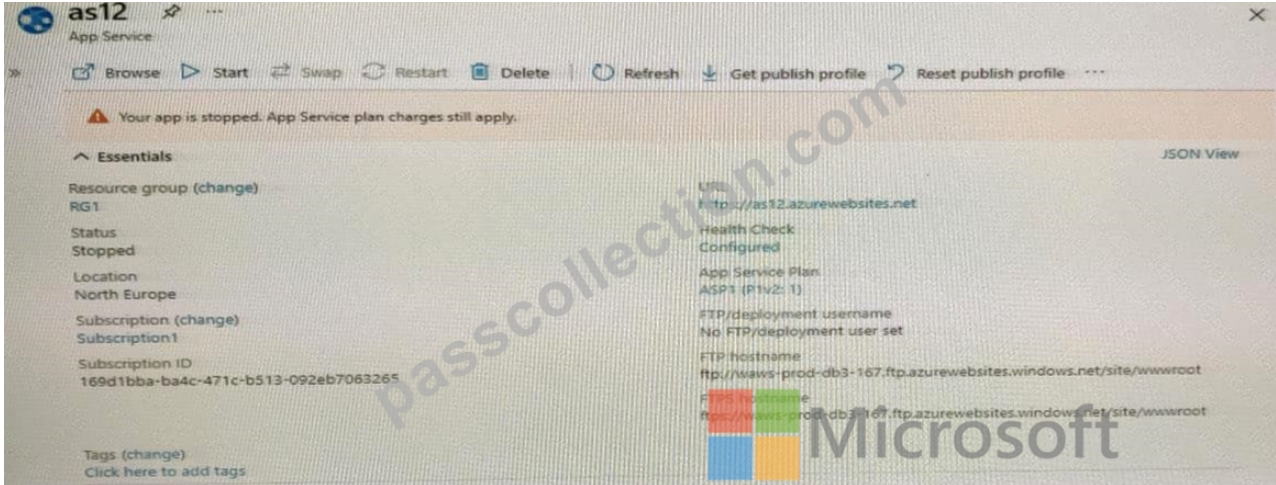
as12
App Service

Browse Start Swap Restart Delete Refresh Get publish profile Reset publish profile ···

Your app is stopped. App Service plan charges still apply.

Essentials

JSON View

Resource group (change)
RG1

Status
Stopped

Location
North Europe

Subscription (change)
Subscription1

Subscription ID
169d1bba-ba4c-471c-b513-092eb7063265

Tags (change)
Click here to add tags

URL
https://as12.azurewebsites.net

Health Check
Configured

App Service Plan
ASP1 (P1v2: 1)

FTP/deployment username
No FTP/deployment user set

FTP hostname
ftp://waws-prod-db3-167.ftp.azurewebsites.windows.net/site/wwwroot

FTPS hostname
ftps://waws-prod-db3-167.ftp.azurewebsites.windows.net/site/wwwroot

passcollection.com

Microsoft